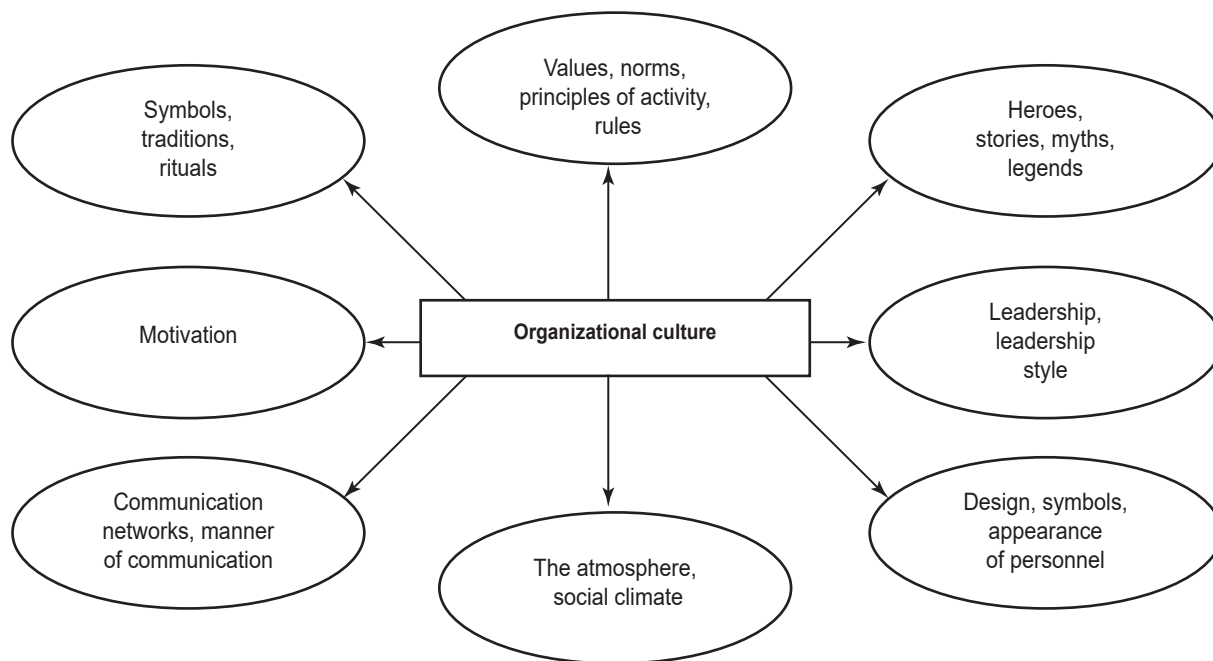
Values, norms, principles of activity, rules

Symbols, traditions, rituals

Heroes, stories, myths, legends

Motivation

Organizational culture

Leadership, leadership style

Communication networks, manner of communication

The atmosphere, social climate

Design, symbols, appearance of personnel